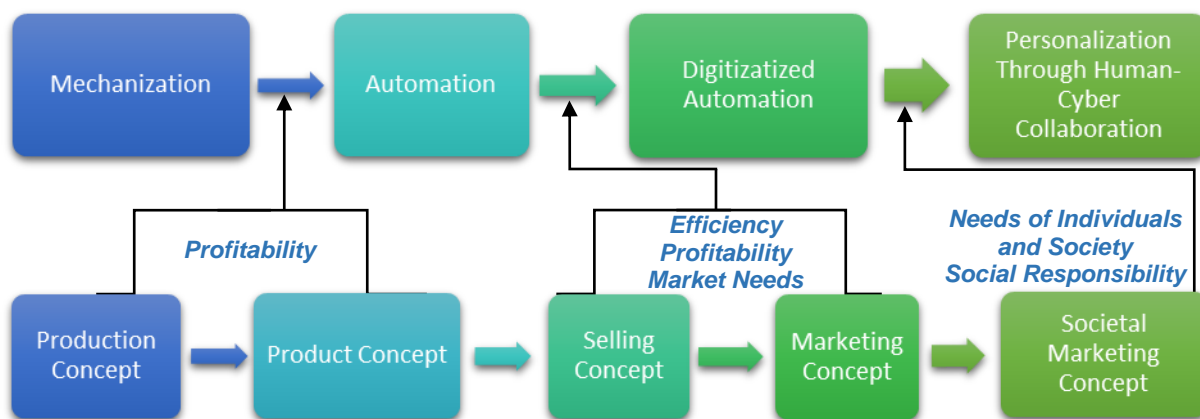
Mechanization

Automation

Digitizatized Automation

Personalization Through Human-Cyber Collaboration

Profitability

Efficiency
Profitability
Market Needs

Needs of Individuals and Society
Social Responsibility

Production Concept

Product Concept

Selling Concept

Marketing Concept

Societal Marketing Concept